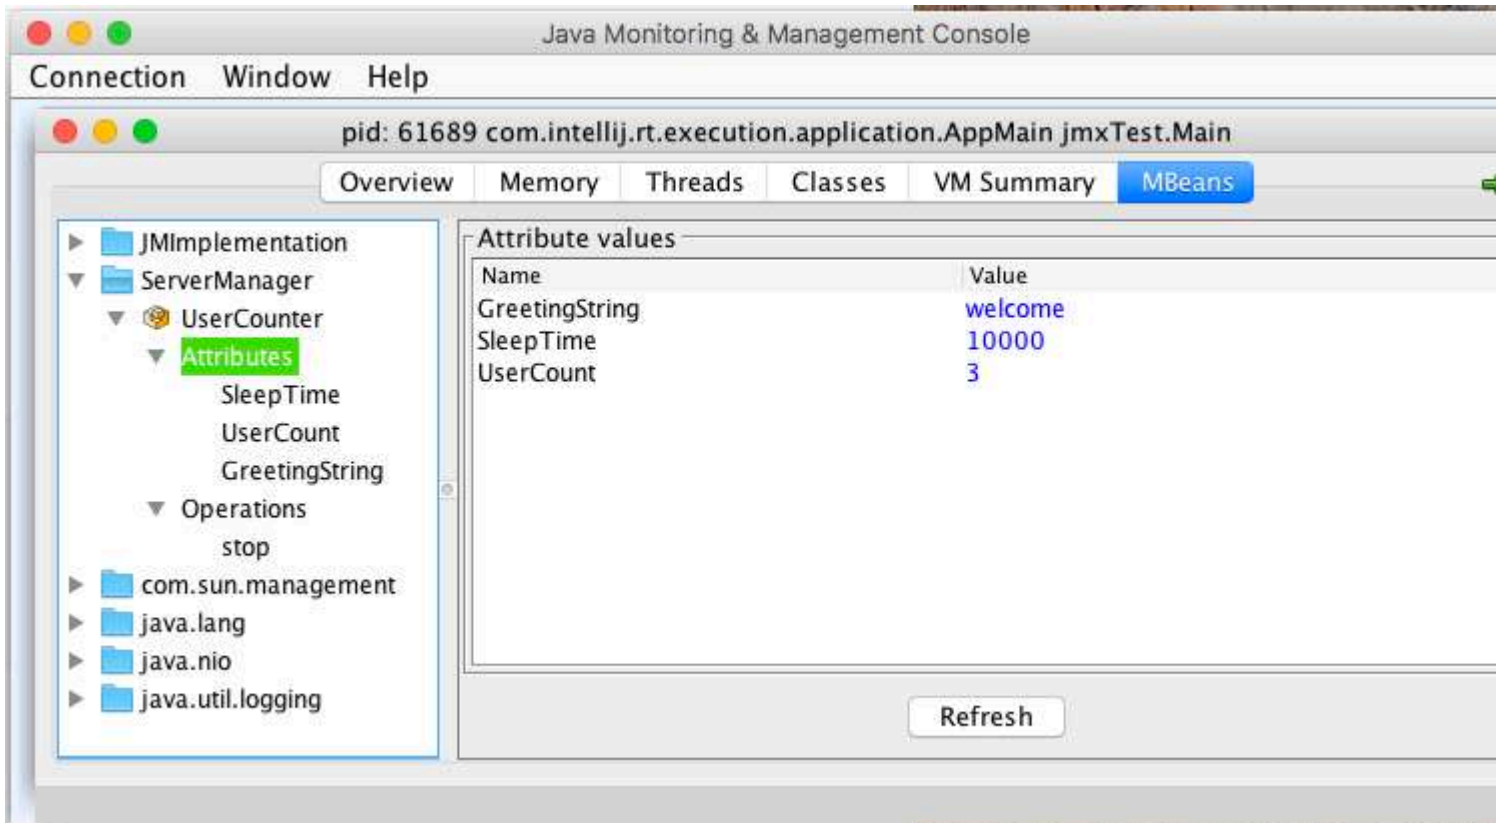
Java Monitoring & Management Console

Connection Window Help

pid: 61689 com.intellij.rt.execution.application.AppMain jmxTest.Main

Overview Memory Threads Classes VM Summary MBeans

JMImplementation
ServerManager
UserCounter
Attributes
SleepTime
UserCount
GreetingString
Operations
stop
com.sun.management
java.lang
java.nio
java.util.logging

Attribute values

| Name | Value |
|---|---|
| GreetingString | welcome |
| SleepTime | 10000 |
| UserCount | 3 |

Refresh